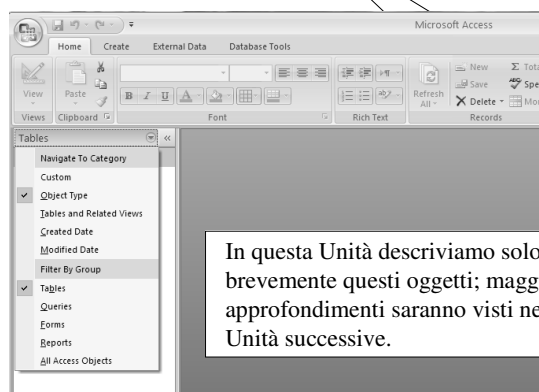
Microsoft Access

Home Create External Data Database Tools

View Paste

Views Clipboard

Font

Rich Text

Refresh All

New Save Delete

Σ Tota Spe Mo

Records

Tables

Navigate To Category

Custom

Object Type

Tables and Related Views

Created Date

Modified Date

Filter By Group

Tables

Queries

Forms

Reports

All Access Objects

In questa Unità descriviamo solo brevemente questi oggetti; magg approfondimenti saranno visti ne Unità successive.